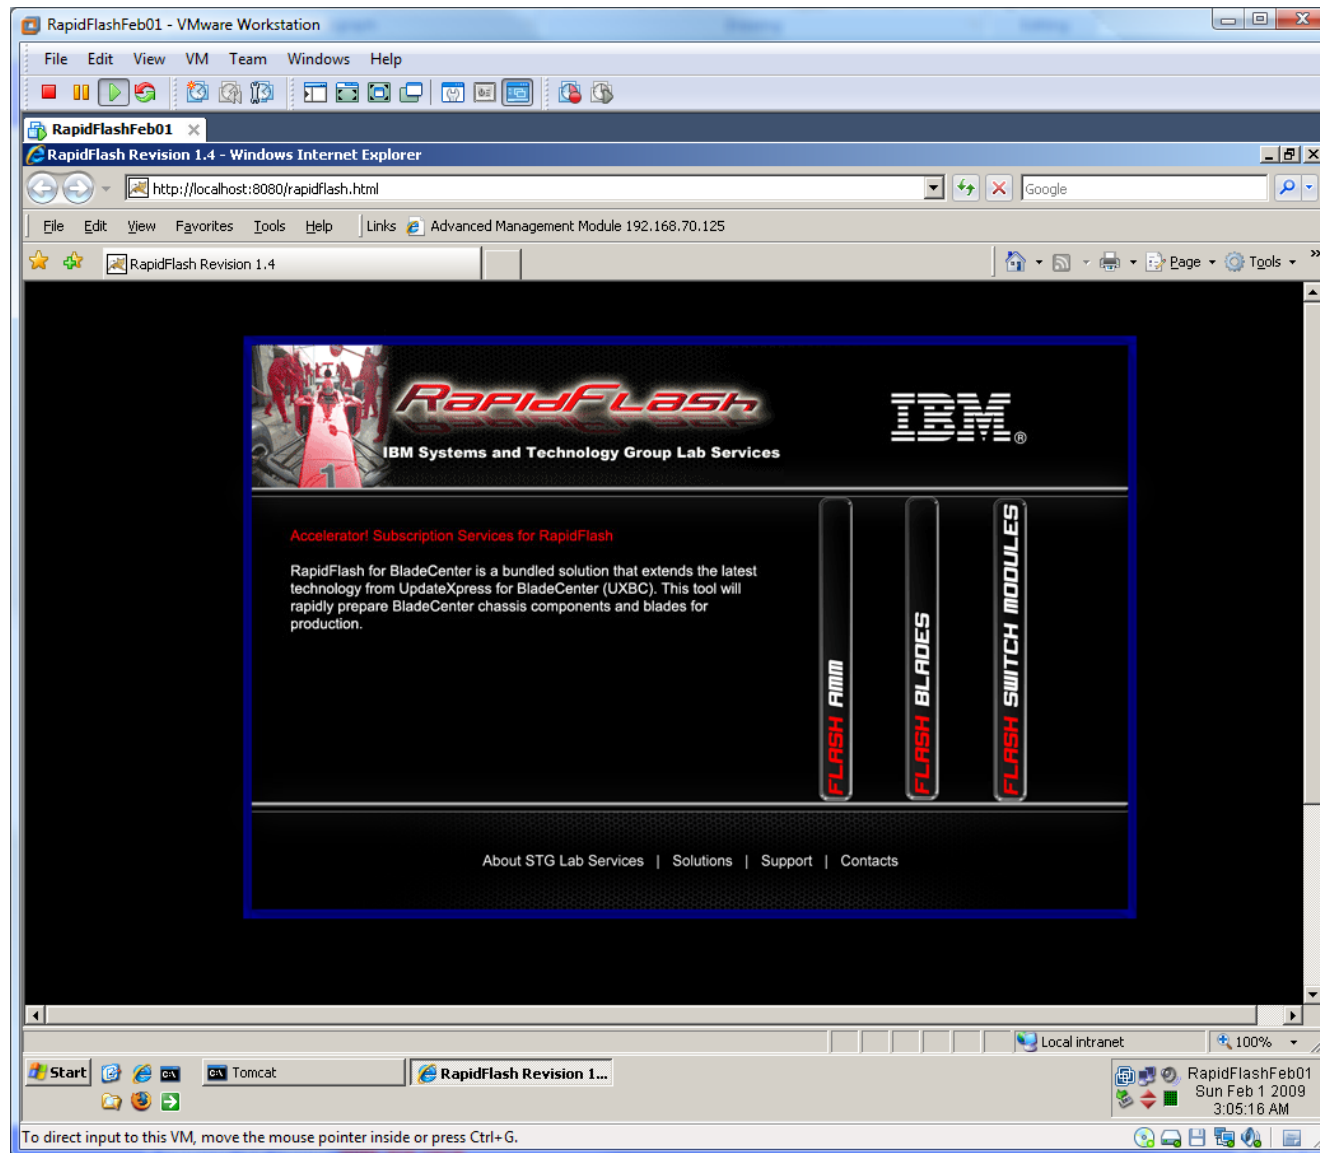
RapidFlashFeb01 - VMware Workstation

File Edit View VM Team Windows Help

RapidFlashFeb01

RapidFlash Revision 1.4 - Windows Internet Explorer

http://localhost:8080/rapidflash.html

Google

File Edit View Favorites Tools Help Links Advanced Management Module 192.168.70.125

RapidFlash Revision 1.4

Page Tools

RapidFlash

IBM Systems and Technology Group Lab Services

IBM®

Accelerator! Subscription Services for RapidFlash

RapidFlash for BladeCenter is a bundled solution that extends the latest technology from UpdateXpress for BladeCenter (UXBC). This tool will rapidly prepare BladeCenter chassis components and blades for production.

FLASH AMM

FLASH BLADES

FLASH SWITCH MODULES

About STG Lab Services | Solutions | Support | Contacts

Local intranet 100%

Start Tomcat RapidFlash Revision 1...

RapidFlashFeb01
Sun Feb 1 2009
3:05:16 AM

To direct input to this VM, move the mouse pointer inside or press Ctrl+G.